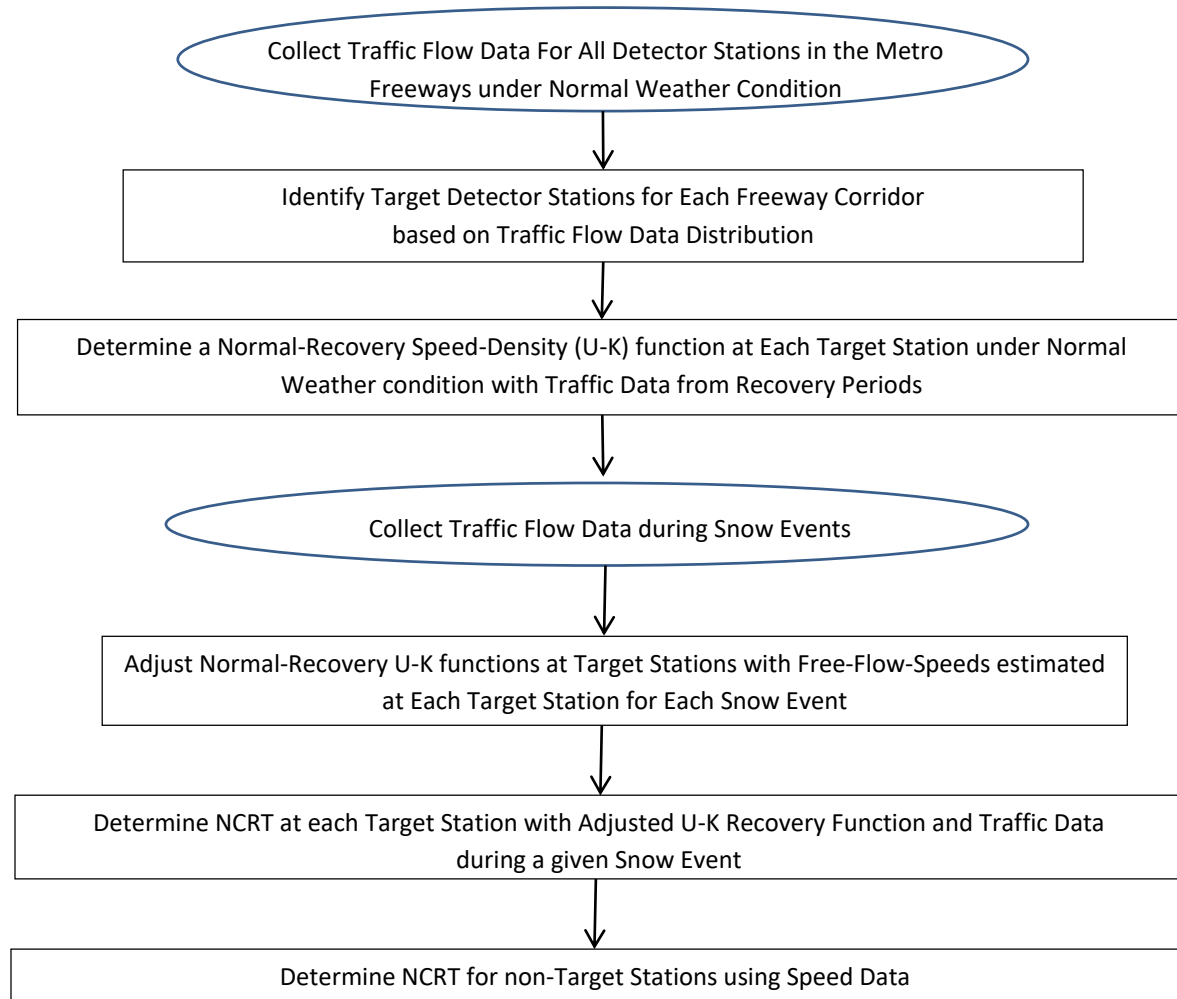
Collect Traffic Flow Data For All Detector Stations in the Metro Freeways under Normal Weather Condition

Identify Target Detector Stations for Each Freeway Corridor based on Traffic Flow Data Distribution

Determine a Normal-Recovery Speed-Density (U-K) function at Each Target Station under Normal Weather condition with Traffic Data from Recovery Periods

Collect Traffic Flow Data during Snow Events

Adjust Normal-Recovery U-K functions at Target Stations with Free-Flow-Speeds estimated at Each Target Station for Each Snow Event

Determine NCRT at each Target Station with Adjusted U-K Recovery Function and Traffic Data during a given Snow Event

Determine NCRT for non-Target Stations using Speed Data